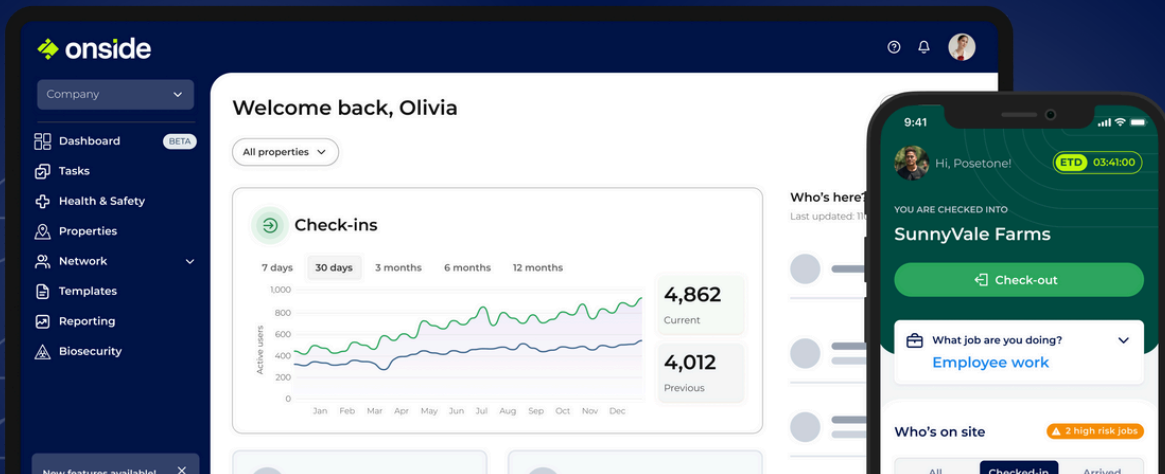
onside

Company

Dashboard BETA
Tasks
Health & Safety
Properties
Network
Templates
Reporting
Biosecurity

New features available! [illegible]

Welcome back, Olivia

All properties

Check-ins

7 days 30 days 3 months 6 months 12 months

1,000
800
600
400
200
0

Active users

Jan Feb Mar Apr May Jun Jul Aug Sep Oct Nov Dec

4,862
Current

4,012
Previous

Who's here?
Last updated: 11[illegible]

9:41

Hi, Posetone!

ETD 03:41:00

YOU ARE CHECKED INTO
SunnyVale Farms

Check-out

What job are you doing?
Employee work

Who's on site

2 high risk jobs

All Checked-in Arrived